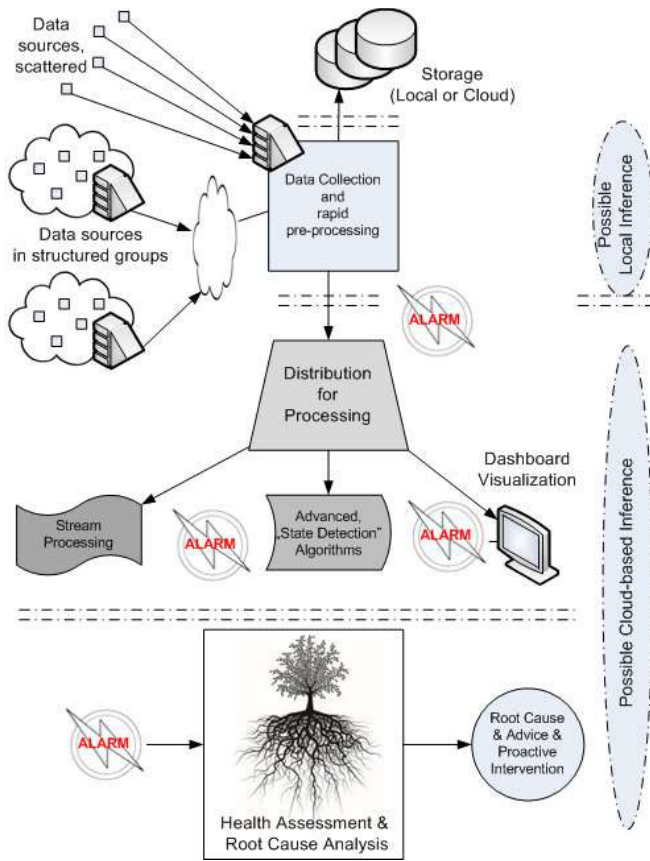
Data sources, scattered

Storage (Local or Cloud)

Data Collection and rapid pre-processing

Possible Local Inference

Data sources in structured groups

ALARM

Distribution for Processing

Dashboard Visualization

Stream Processing

ALARM

Advanced, „State Detection" Algorithms

ALARM

Possible Cloud-based Inference

ALARM

Root Cause & Advice & Proactive Intervention

Health Assessment & Root Cause Analysis